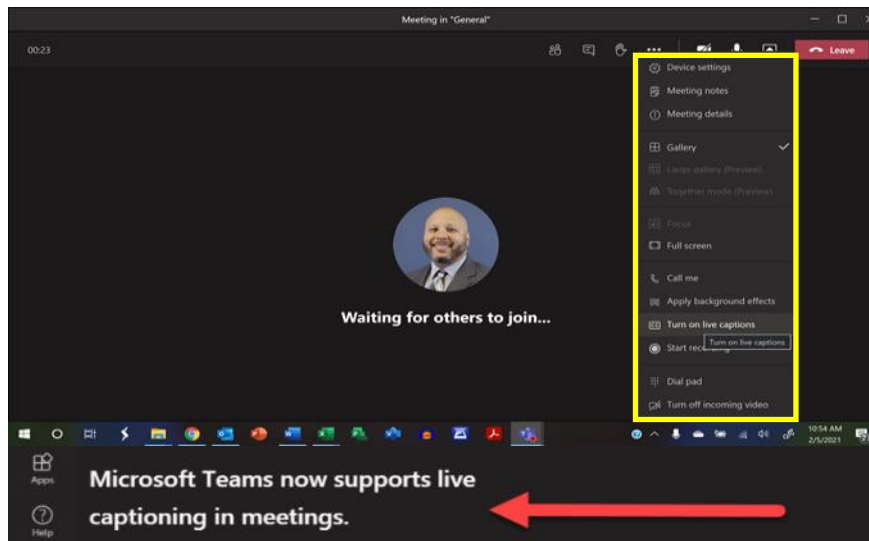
Meeting in "General"

00:23

Leave

Device settings
Meeting notes
Meeting details
Gallery
Large gallery (Preview)
Together mode (Preview)
Focus
Full screen
Call me
Apply background effects
Turn on live captions
Start recording
Turn on live captions
Dial pad
Turn off incoming video

Waiting for others to join...

10:54 AM
2/5/2021

Apps
Help

Microsoft Teams now supports live captioning in meetings.